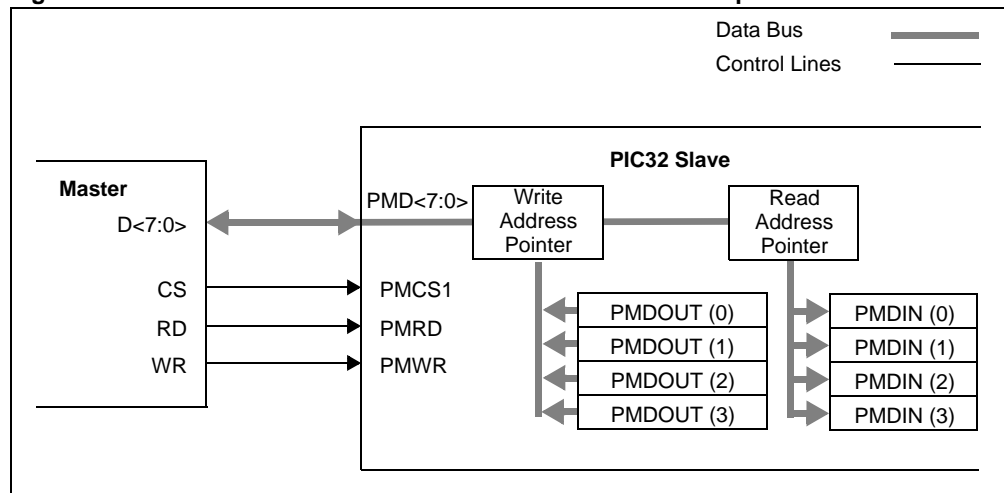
Data Bus
Control Lines

Master
D<7:0>
CS
RD
WR

PIC32 Slave
PMD<7:0>
Write Address Pointer
Read Address Pointer
PMCS1
PMRD
PMWR
PMDOUT (0)
PMDOUT (1)
PMDOUT (2)
PMDOUT (3)
PMDIN (0)
PMDIN (1)
PMDIN (2)
PMDIN (3)